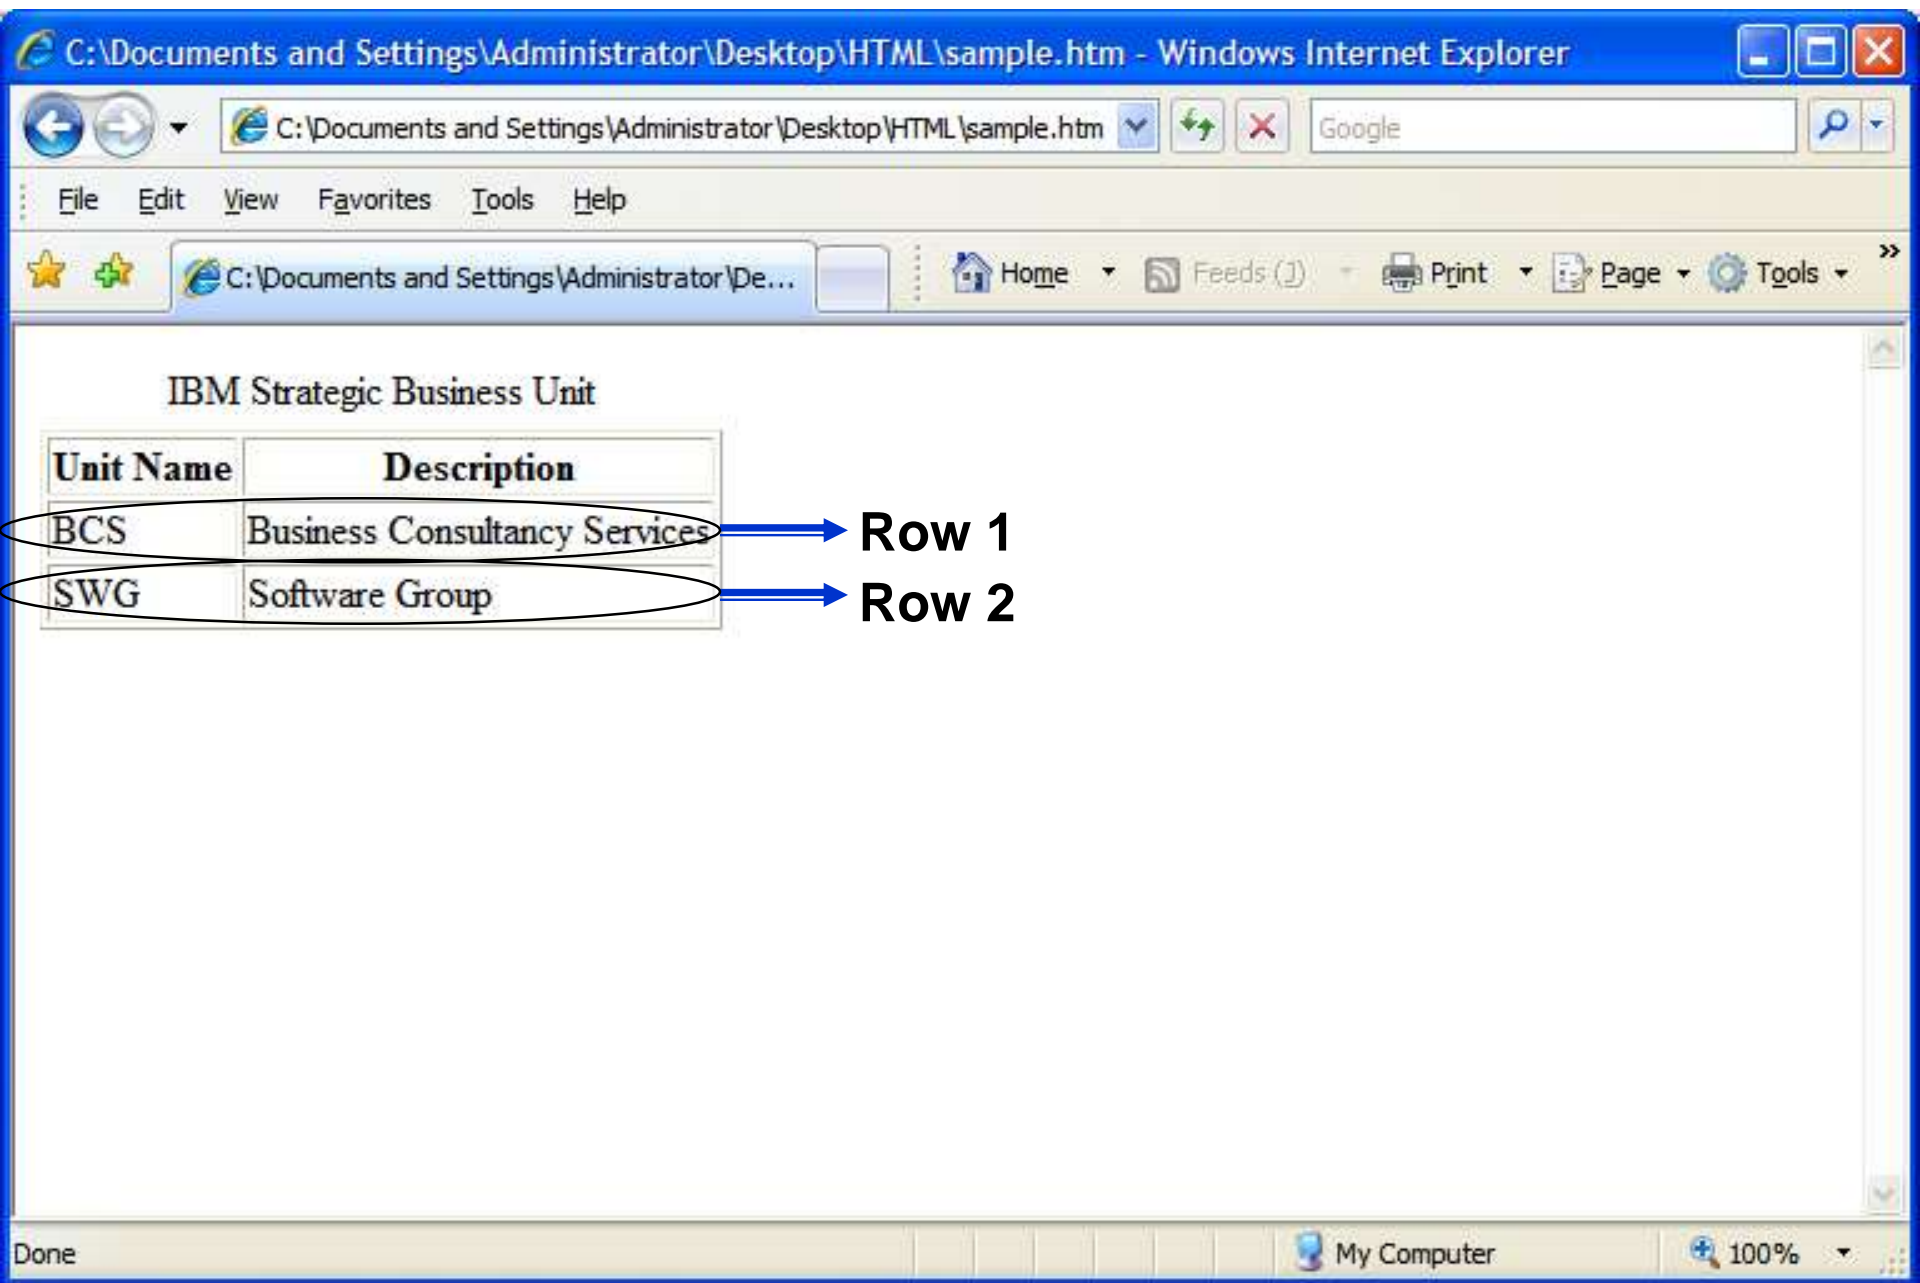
C:\Documents and Settings\Administrator\Desktop\HTML\sample.htm - Windows Internet Explorer

C:\Documents and Settings\Administrator\Desktop\HTML\sample.htm

Google

File Edit View Favorites Tools Help

C:\Documents and Settings\Administrator\De...

Home Feeds (J) Print Page Tools

IBM Strategic Business Unit

| Unit Name | Description |
|---|---|
| BCS | Business Consultancy Services |
| SWG | Software Group |

Row 1

Row 2

Done

My Computer

100%